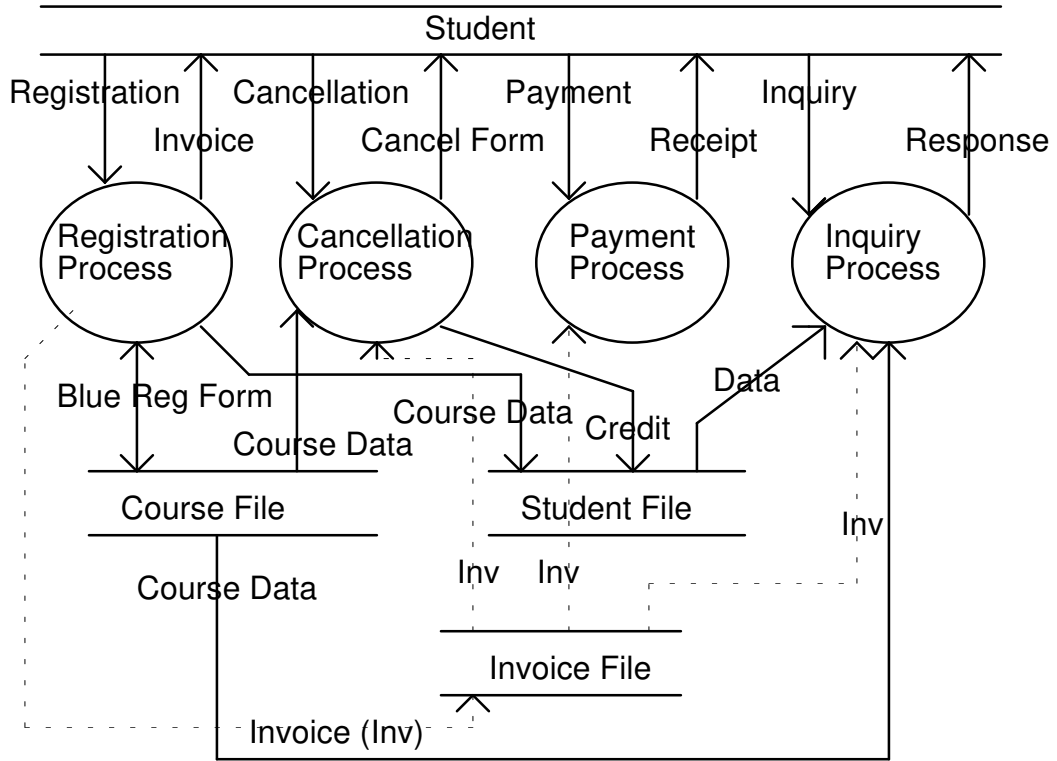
Student

Registration
Invoice
Cancellation
Cancel Form
Payment
Receipt
Inquiry
Response

Registration Process
Cancellation Process
Payment Process
Inquiry Process

Blue Reg Form
Course Data
Course Data
Credit
Data

Course File
Student File

Course Data
Inv
Inv
Inv

Invoice File

Invoice (Inv)